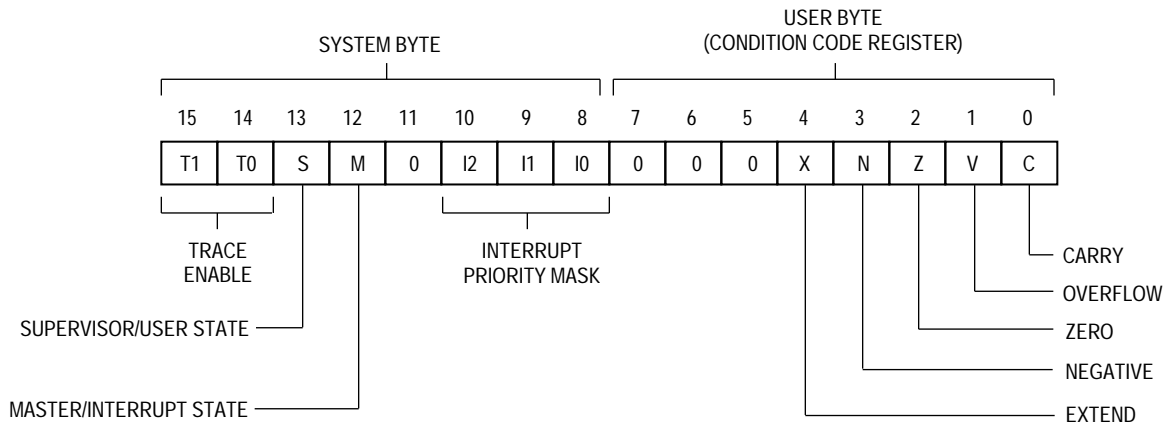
SYSTEM BYTE

USER BYTE
(CONDITION CODE REGISTER)

| 15 | 14 | 13 | 12 | 11 | 10 | 9 | 8 | 7 | 6 | 5 | 4 | 3 | 2 | 1 | 0 |
|---|---|---|---|---|---|---|---|---|---|---|---|---|---|---|---|
| T1 | T0 | S | M | 0 | I2 | I1 | I0 | 0 | 0 | 0 | X | N | Z | V | C |

TRACE ENABLE

INTERRUPT PRIORITY MASK

CARRY

OVERFLOW

ZERO

NEGATIVE

EXTEND

SUPERVISOR/USER STATE

MASTER/INTERRUPT STATE